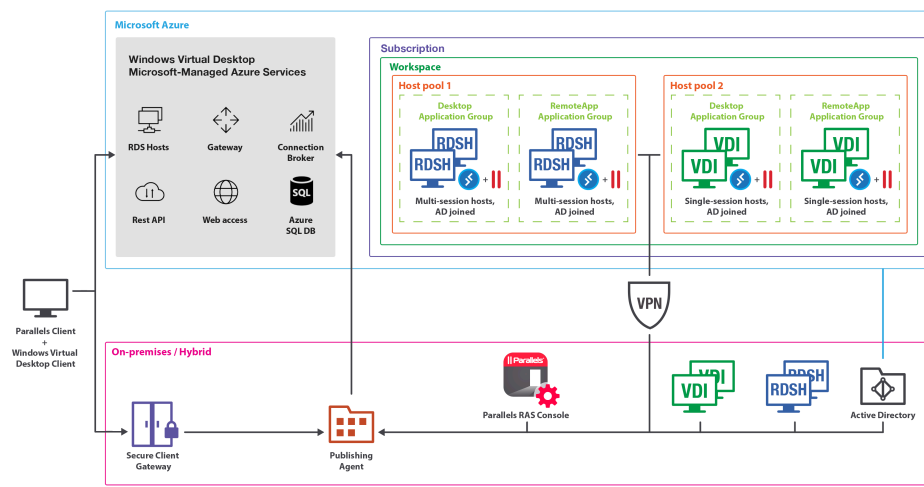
Microsoft Azure

Windows Virtual Desktop
Microsoft-Managed Azure Services

RDS Hosts

Gateway

Connection Broker

Rest API

Web access

SQL

Azure SQL DB

Subscription

Workspace

Host pool 1

Desktop Application Group

RDSH

RDSH

Multi-session hosts, AD joined

RemoteApp Application Group

RDSH

RDSH

Multi-session hosts, AD joined

Host pool 2

Desktop Application Group

VDI

VDI

Single-session hosts, AD joined

RemoteApp Application Group

VDI

VDI

Single-session hosts, AD joined

Parallels Client + Windows Virtual Desktop Client

VPN

On-premises / Hybrid

Parallels

Parallels RAS Console

VDI

VDI

RDSH

RDSH

Active Directory

Secure Client Gateway

Publishing Agent